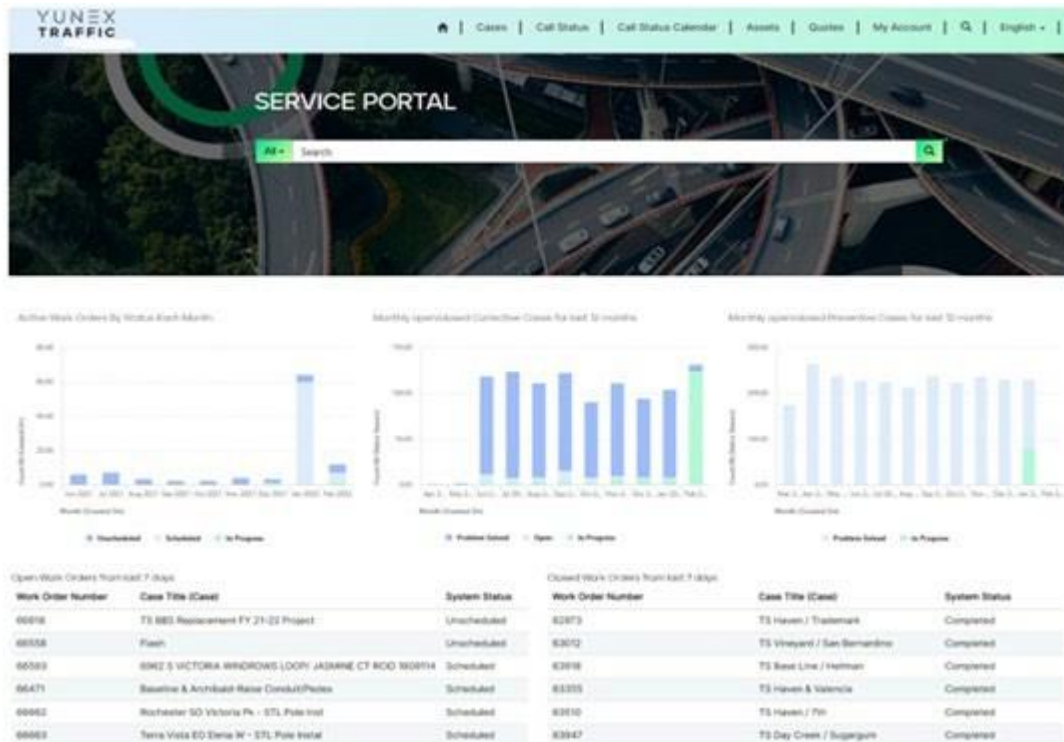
YUNEX TRAFFIC

Cases | Call Status | Call Status Calendar | Assets | Quotes | My Account | English

SERVICE PORTAL

All Search

Active Work Orders By Status Each Month

Monthly open/closed Corrective Cases for last 12 months

Monthly open/closed Preventive Cases for last 12 months

Unscheduled Scheduled In Progress

Problem Solved Open In Progress

Problem Solved In Progress

Open Work Orders from last 7 days

| Work Order Number | Case Title (Case) | System Status |
|---|---|---|
| 66616 | TS BBS Replacement FY 21-22 Project | Unscheduled |
| 66558 | Flash | Unscheduled |
| 66593 | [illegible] S VICTORIA WINDROWS LOOP/ JASMINE CT ROD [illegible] | Scheduled |
| 66471 | Baseline & Archibald-Raise Conduit/Pedes | Scheduled |
| 66662 | Rochester SD Victoria Pk - STL Pole Inst | Scheduled |
| 66663 | Terra Vista ED Elena W - STL Pole Instal | Scheduled |

Closed Work Orders from last 7 days

| Work Order Number | Case Title (Case) | System Status |
|---|---|---|
| 82973 | TS Haven / Trademark | Completed |
| 83012 | TS Vineyard / San Bernardino | Completed |
| 83018 | TS Base Line / Hellman | Completed |
| 83335 | TS Haven & Valencia | Completed |
| 83510 | TS Haven / 7th | Completed |
| 83947 | TS Day Creek / Sugargum | Completed |